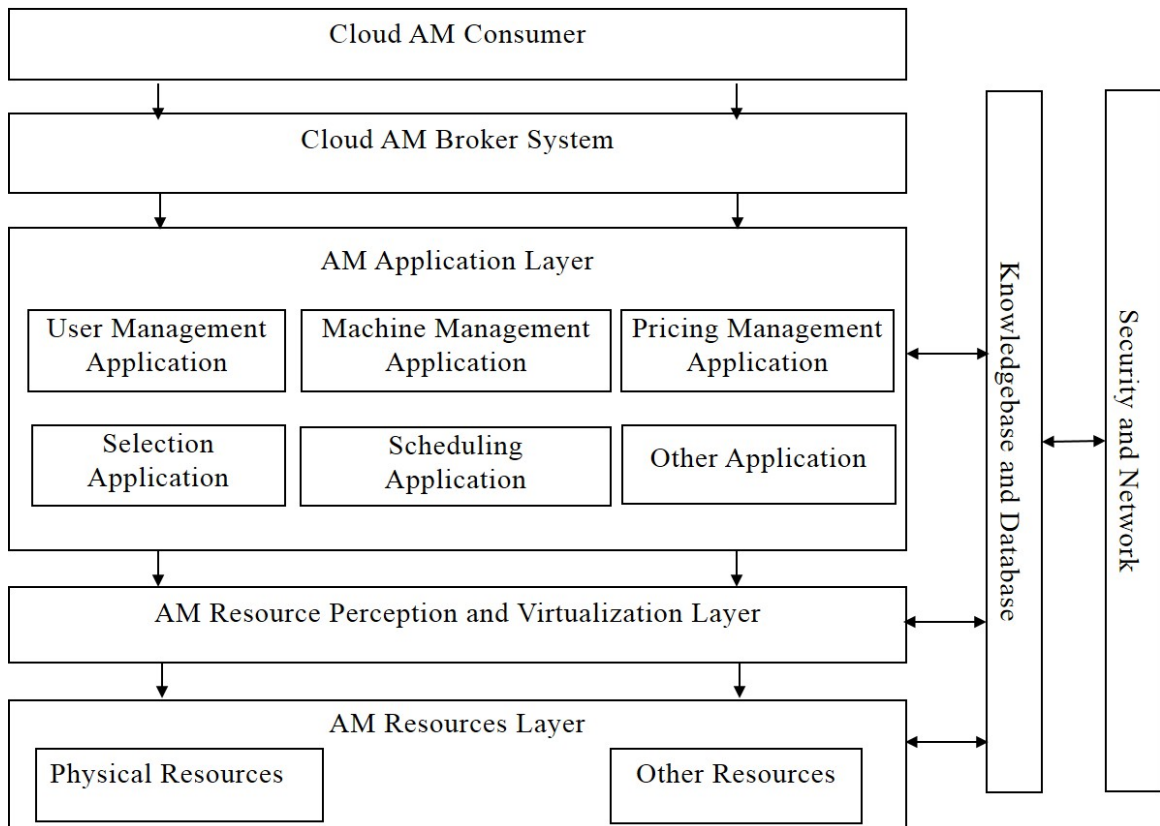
Cloud AM Consumer

Cloud AM Broker System

AM Application Layer

User Management Application

Machine Management Application

Pricing Management Application

Selection Application

Scheduling Application

Other Application

AM Resource Perception and Virtualization Layer

AM Resources Layer

Physical Resources

Other Resources

Knowledgebase and Database

Security and Network